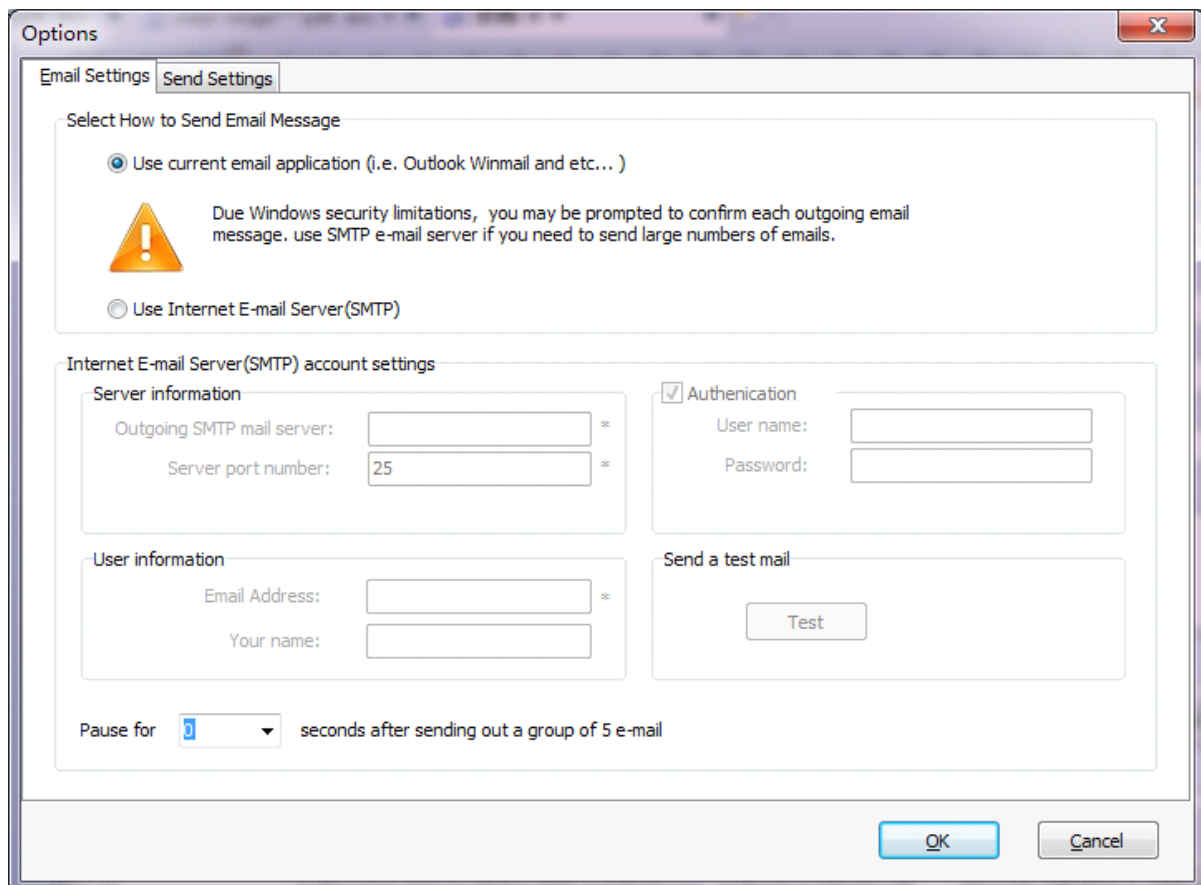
Options

Email Settings | Send Settings

Select How to Send Email Message

Use current email application (i.e. Outlook Winmail and etc... )

Due Windows security limitations, you may be prompted to confirm each outgoing email message. use SMTP e-mail server if you need to send large numbers of emails.

Use Internet E-mail Server(SMTP)

Internet E-mail Server(SMTP) account settings

Server information

Outgoing SMTP mail server: *

Server port number: 25 *

Authenication

User name:

Password:

User information

Email Address: *

Your name:

Send a test mail

Test

Pause for 0 seconds after sending out a group of 5 e-mail

OK

Cancel